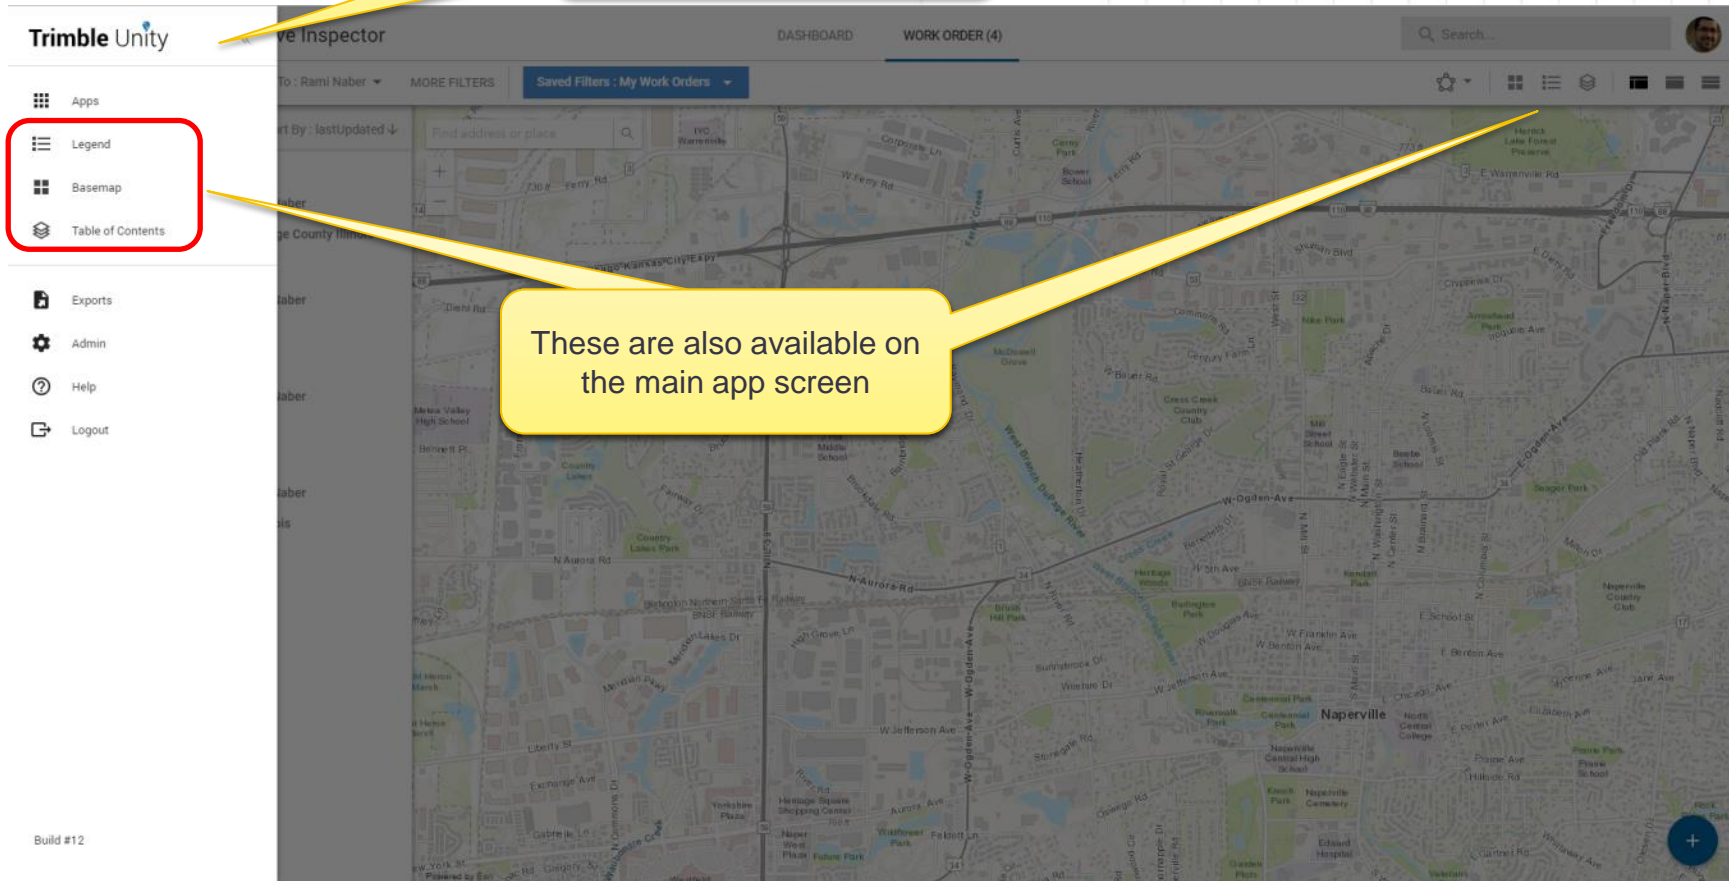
Trimble Unity

Apps

Legend

Basemap

Table of Contents

Exports

Admin

Help

Logout

Build #12

ve Inspector

DASHBOARD

WORK ORDER (4)

Search...

To : Rami Naber

MORE FILTERS

Saved Filters : My Work Orders

rt By : lastUpdated

Find address or place

These are also available on the main app screen

Naperville

Powered by Esri